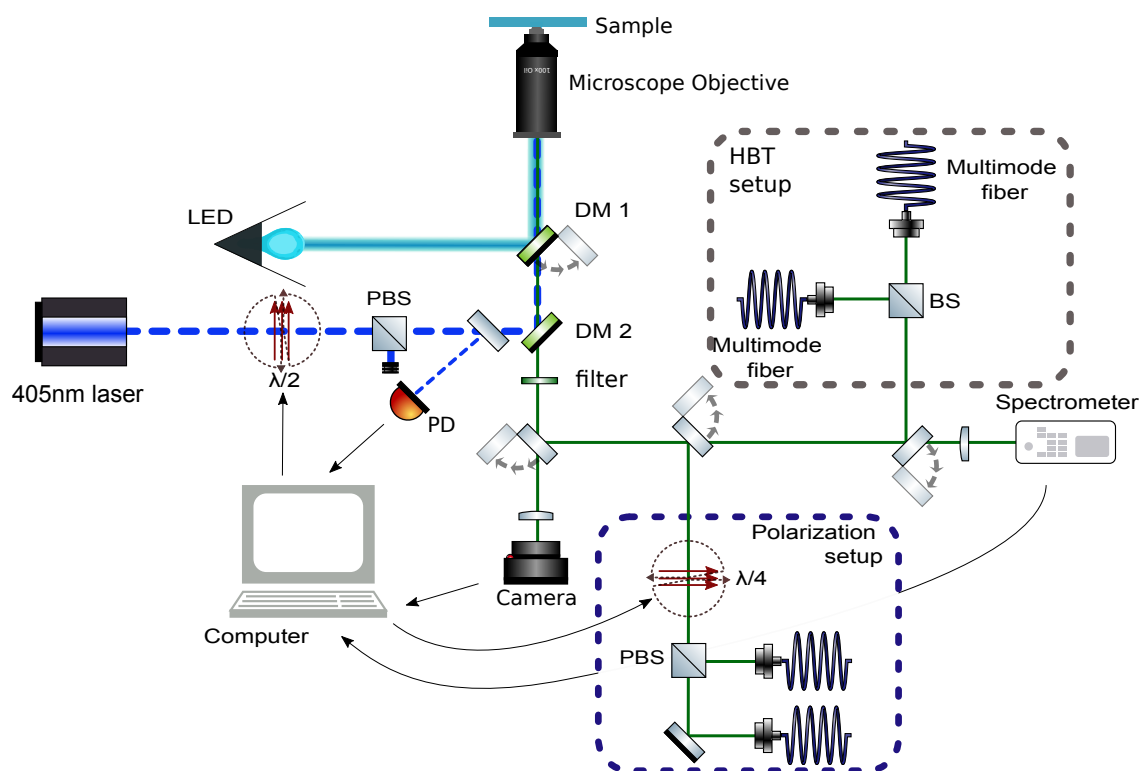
Sample

100X Oil

Microscope Objective

HBT setup

Multimode fiber

LED

DM 1

BS

PBS

405nm laser

$\lambda/2$

DM 2

Multimode fiber

filter

PD

Spectrometer

Polarization setup

$\lambda/4$

Camera

Computer

PBS